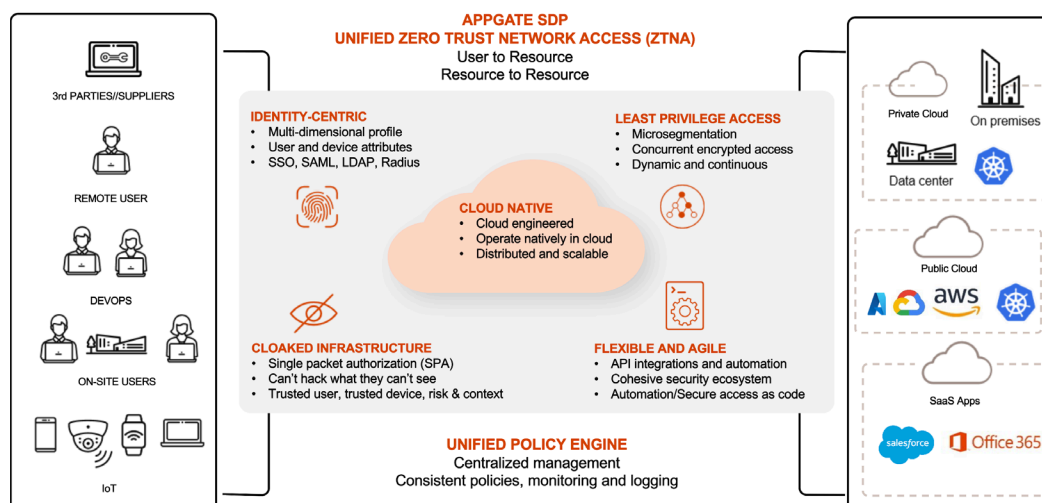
3rd PARTIES//SUPPLIERS

REMOTE USER

DEVOPS

ON-SITE USERS

IoT

APPGATE SDP
UNIFIED ZERO TRUST NETWORK ACCESS (ZTNA)
User to Resource
Resource to Resource

IDENTITY-CENTRIC
• Multi-dimensional profile
• User and device attributes
• SSO, SAML, LDAP, Radius

LEAST PRIVILEGE ACCESS
• Microsegmentation
• Concurrent encrypted access
• Dynamic and continuous

CLOUD NATIVE
• Cloud engineered
• Operate natively in cloud
• Distributed and scalable

CLOAKED INFRASTRUCTURE
• Single packet authorization (SPA)
• Can't hack what they can't see
• Trusted user, trusted device, risk & context

FLEXIBLE AND AGILE
• API integrations and automation
• Cohesive security ecosystem
• Automation/Secure access as code

UNIFIED POLICY ENGINE
Centralized management
Consistent policies, monitoring and logging

Private Cloud
On premises
Data center

Public Cloud
aws

SaaS Apps
salesforce
Office 365